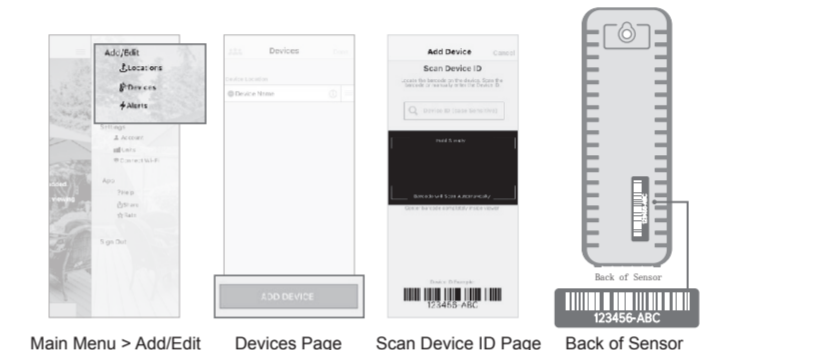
Add/Edit
Locations
Devices
Alerts
Settings
Account
Units
Connect to WiFi
App
Support
Share
Talk
Sign Out

Devices
Device Location
Device Name
ADD DEVICE

Add Device
Cancel
Scan Device ID
Locate the barcode on the device. Scan the barcode or manually enter the Device ID.
Hold Steady
Barcode will scan automatically
123456-ABC

Back of Sensor
123456-ABC

Main Menu > Add/Edit
Devices Page
Scan Device ID Page
Back of Sensor